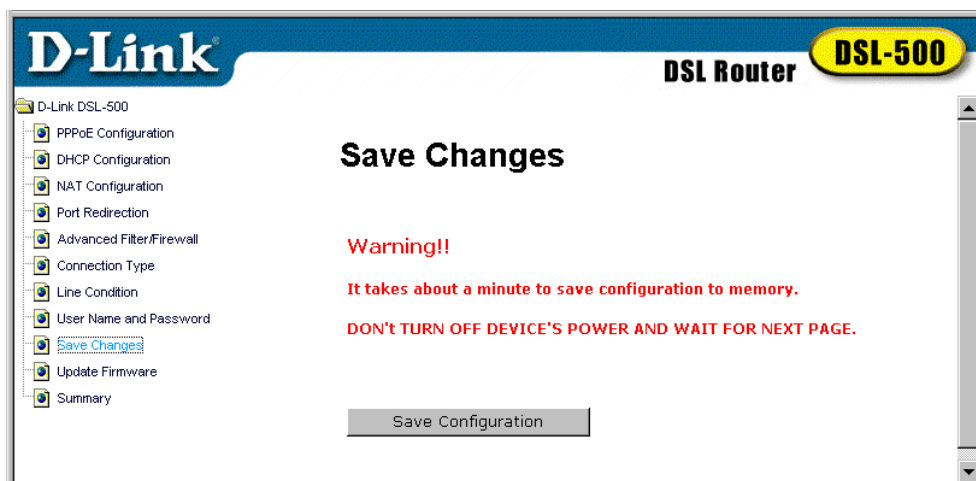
D-Link

DSL Router

DSL-500

D-Link DSL-500
PPPoE Configuration
DHCP Configuration
NAT Configuration
Port Redirection
Advanced Filter/Firewall
Connection Type
Line Condition
User Name and Password
Save Changes
Update Firmware
Summary

Save Changes

Warning!!

It takes about a minute to save configuration to memory.

DON't TURN OFF DEVICE'S POWER AND WAIT FOR NEXT PAGE.

Save Configuration